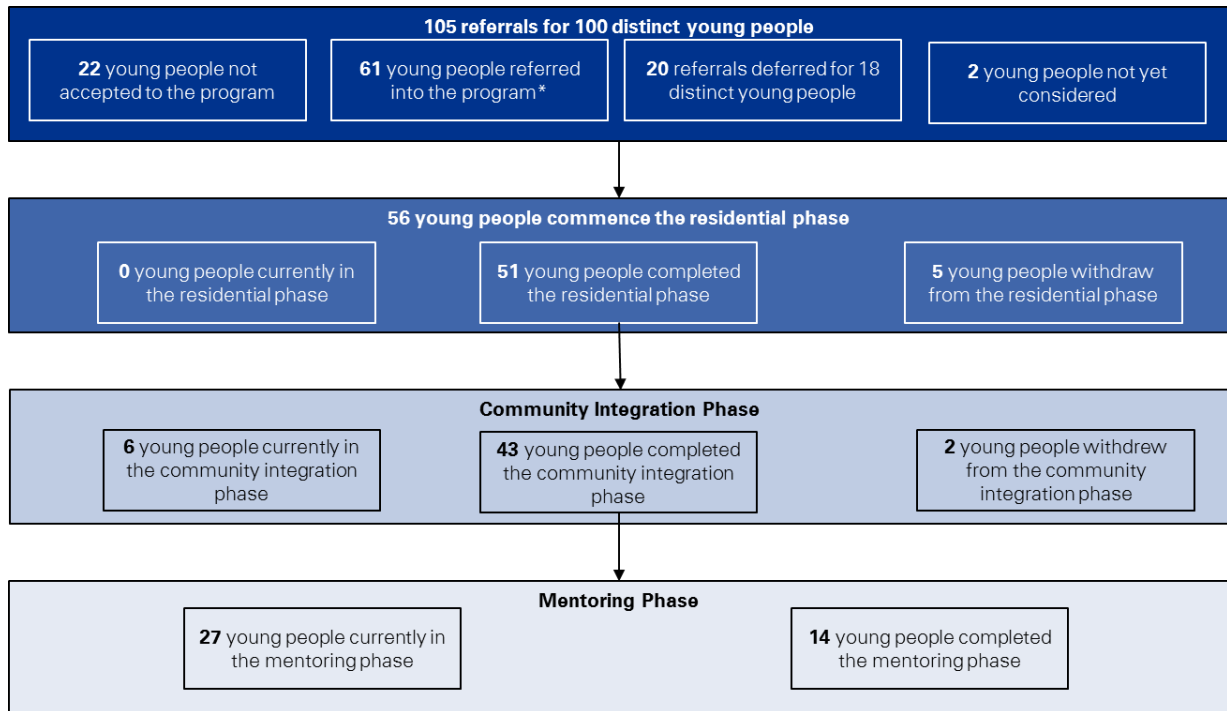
**105 referrals for 100 distinct young people**

**22** young people not accepted to the program

**61** young people referred into the program*

**20** referrals deferred for 18 distinct young people

**2** young people not yet considered

**56 young people commence the residential phase**

**0** young people currently in the residential phase

**51** young people completed the residential phase

**5** young people withdraw from the residential phase

**Community Integration Phase**

**6** young people currently in the community integration phase

**43** young people completed the community integration phase

**2** young people withdrew from the community integration phase

**Mentoring Phase**

**27** young people currently in the mentoring phase

**14** young people completed the mentoring phase